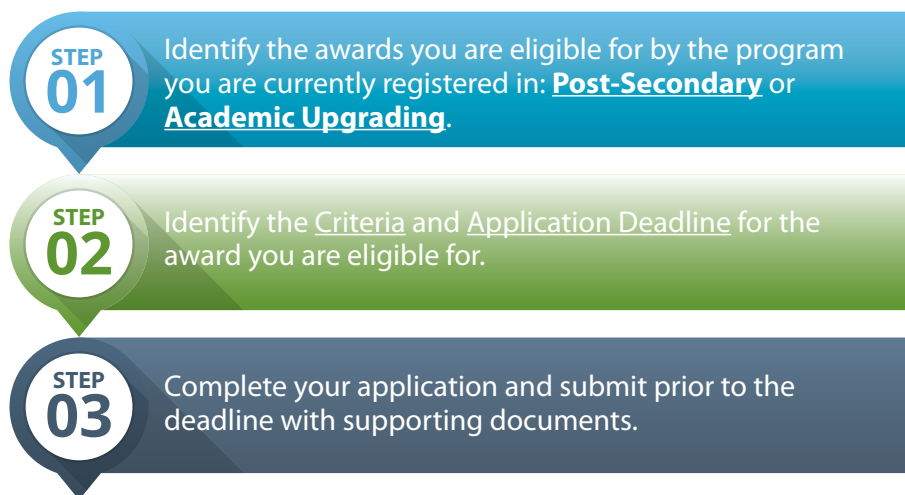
STEP
01
Identify the awards you are eligible for by the program you are currently registered in: Post-Secondary or Academic Upgrading.

STEP
02
Identify the Criteria and Application Deadline for the award you are eligible for.

STEP
03
Complete your application and submit prior to the deadline with supporting documents.